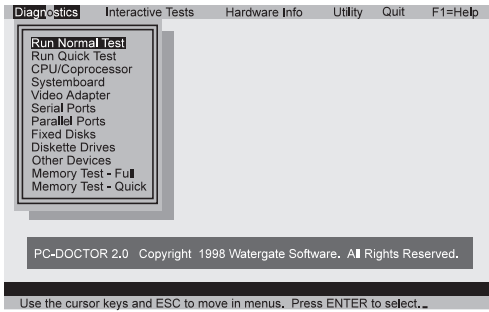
Diagnostics Interactive Tests Hardware Info Utility Quit F1=Help

Run Normal Test
Run Quick Test
CPU/Coprocessor
Systemboard
Video Adapter
Serial Ports
Parallel Ports
Fixed Disks
Diskette Drives
Other Devices
Memory Test - Full
Memory Test - Quick

PC-DOCTOR 2.0 Copyright 1998 Watergate Software. All Rights Reserved.

Use the cursor keys and ESC to move in menus. Press ENTER to select._